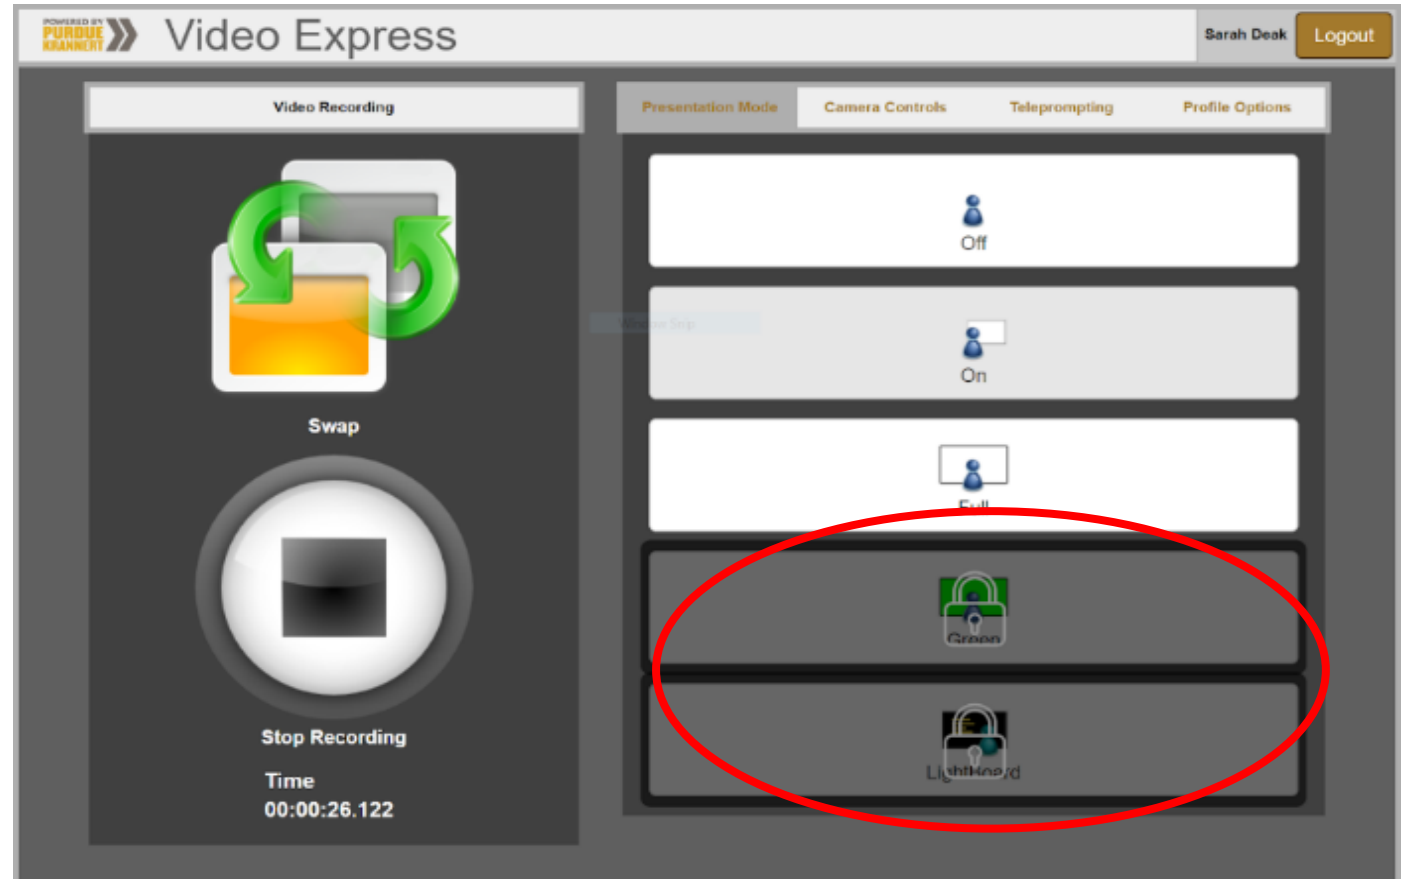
POWERED BY PURDUE KRANNERT

Video Express

Sarah Deak

Logout

Video Recording

Swap

Stop Recording

Time

00:00:26.122

Presentation Mode

Camera Controls

Teleprompting

Profile Options

Off

On

Full

Green

LightBoard